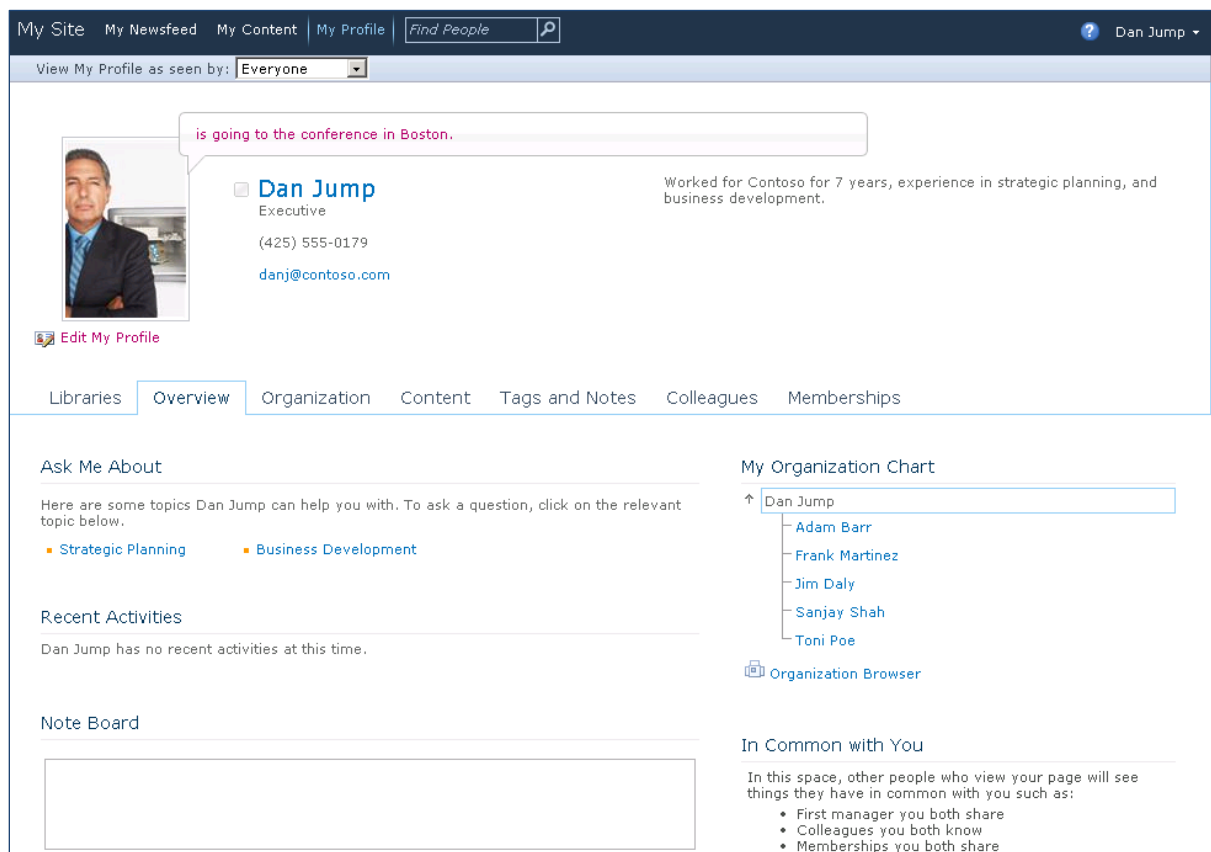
My Site My Newsfeed My Content My Profile Find People

Dan Jump

View My Profile as seen by: Everyone

is going to the conference in Boston.

Dan Jump
Executive

(425) 555-0179

danj@contoso.com

Worked for Contoso for 7 years, experience in strategic planning, and business development.

Edit My Profile

Libraries Overview Organization Content Tags and Notes Colleagues Memberships

Ask Me About

Here are some topics Dan Jump can help you with. To ask a question, click on the relevant topic below.

Strategic Planning
Business Development

Recent Activities

Dan Jump has no recent activities at this time.

Note Board

My Organization Chart

Dan Jump
Adam Barr
Frank Martinez
Jim Daly
Sanjay Shah
Toni Poe

Organization Browser

In Common with You

In this space, other people who view your page will see things they have in common with you such as:
• First manager you both share
• Colleagues you both know
• Memberships you both share